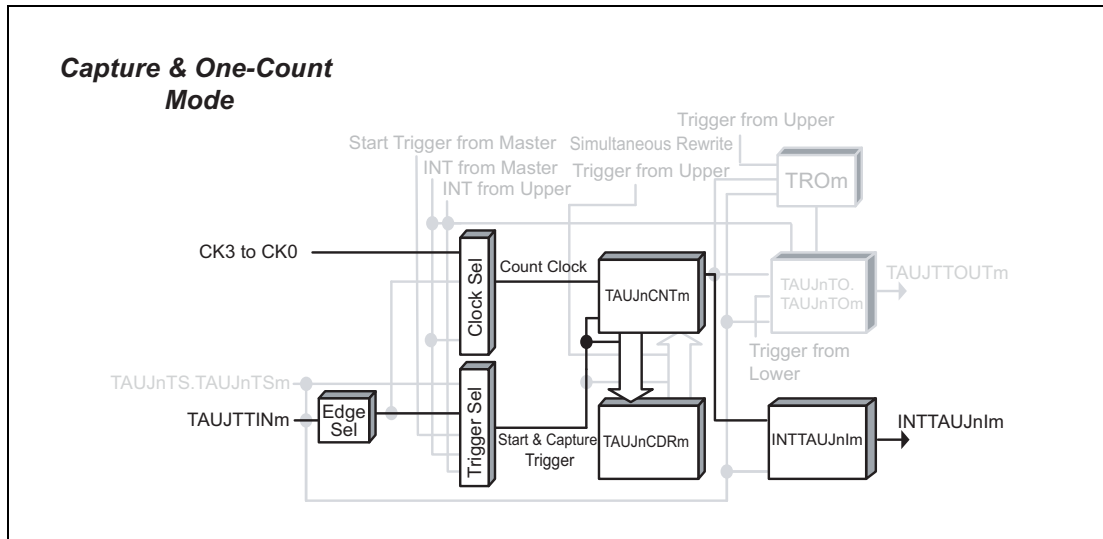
Capture & One-Count Mode

Trigger from Upper
Start Trigger from Master
Simultaneous Rewrite
INT from Master
Trigger from Upper
INT from Upper
TROm
CK3 to CK0
Clock Sel
Count Clock
TAUJnCNTm
TAUJnTO. TAUJnTOm
TAUJTTOUTm
Trigger from Lower
TAUJnTS.TAUJnTSm
TAUJTTINm
Edge Sel
Trigger Sel
Start & Capture Trigger
TAUJnCDRm
INTTAUJnIm
INTTAUJnIm